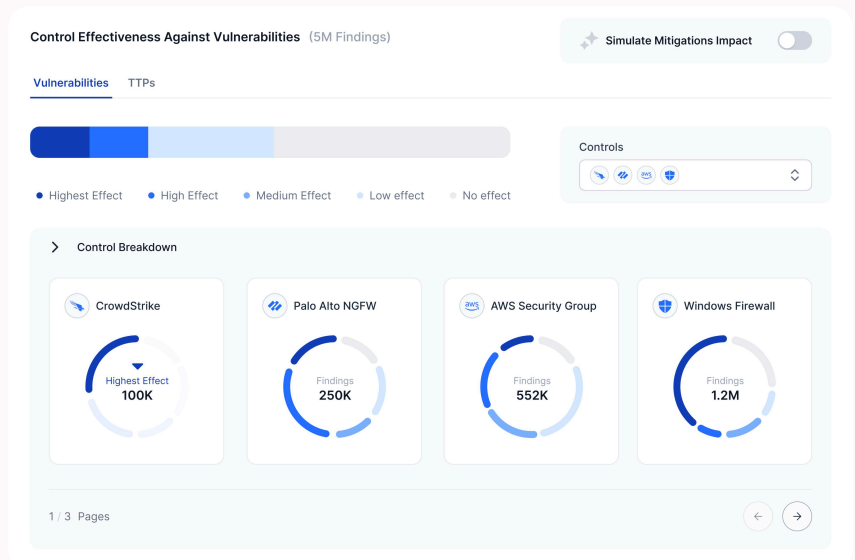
Control Effectiveness Against Vulnerabilities (5M Findings)

Simulate Mitigations Impact

Vulnerabilities TTPs

Controls

Highest Effect High Effect Medium Effect Low effect No effect

Control Breakdown

CrowdStrike
Highest Effect
100K

Palo Alto NGFW
Findings
250K

aws
AWS Security Group
Findings
552K

Windows Firewall
Findings
1.2M

1 / 3 Pages